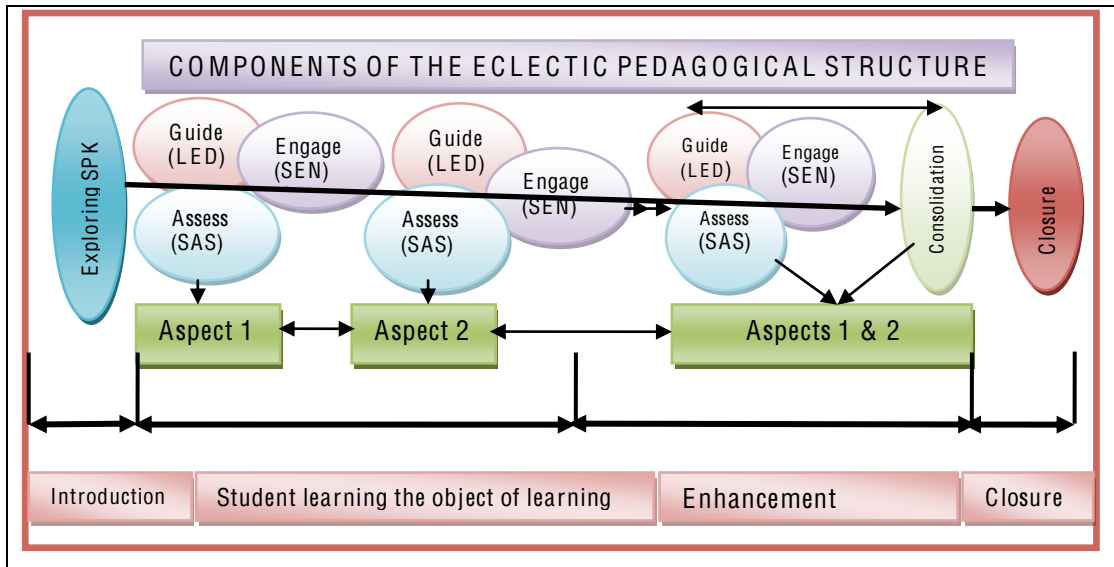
COMPONENTS OF THE ECLECTIC PEDAGOGICAL STRUCTURE

Exploring SPK

Guide (LED)

Engage (SEN)

Assess (SAS)

Guide (LED)

Engage (SEN)

Assess (SAS)

Guide (LED)

Engage (SEN)

Assess (SAS)

Consolidation

Closure

Aspect 1

Aspect 2

Aspects 1 & 2

Introduction

Student learning the object of learning

Enhancement

Closure